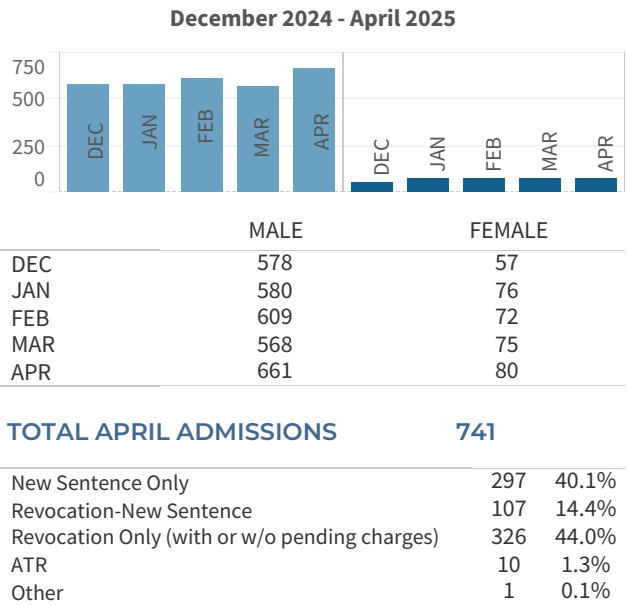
December 2024 - April 2025

750
500
250
0

DEC JAN FEB MAR APR DEC JAN FEB MAR APR

| | MALE | FEMALE |
|---|---|---|
| DEC | 578 | 57 |
| JAN | 580 | 76 |
| FEB | 609 | 72 |
| MAR | 568 | 75 |
| APR | 661 | 80 |

TOTAL APRIL ADMISSIONS 741

| | | |
|---|---|---|
| New Sentence Only | 297 | 40.1% |
| Revocation-New Sentence | 107 | 14.4% |
| Revocation Only (with or w/o pending charges) | 326 | 44.0% |
| ATR | 10 | 1.3% |
| Other | 1 | 0.1% |